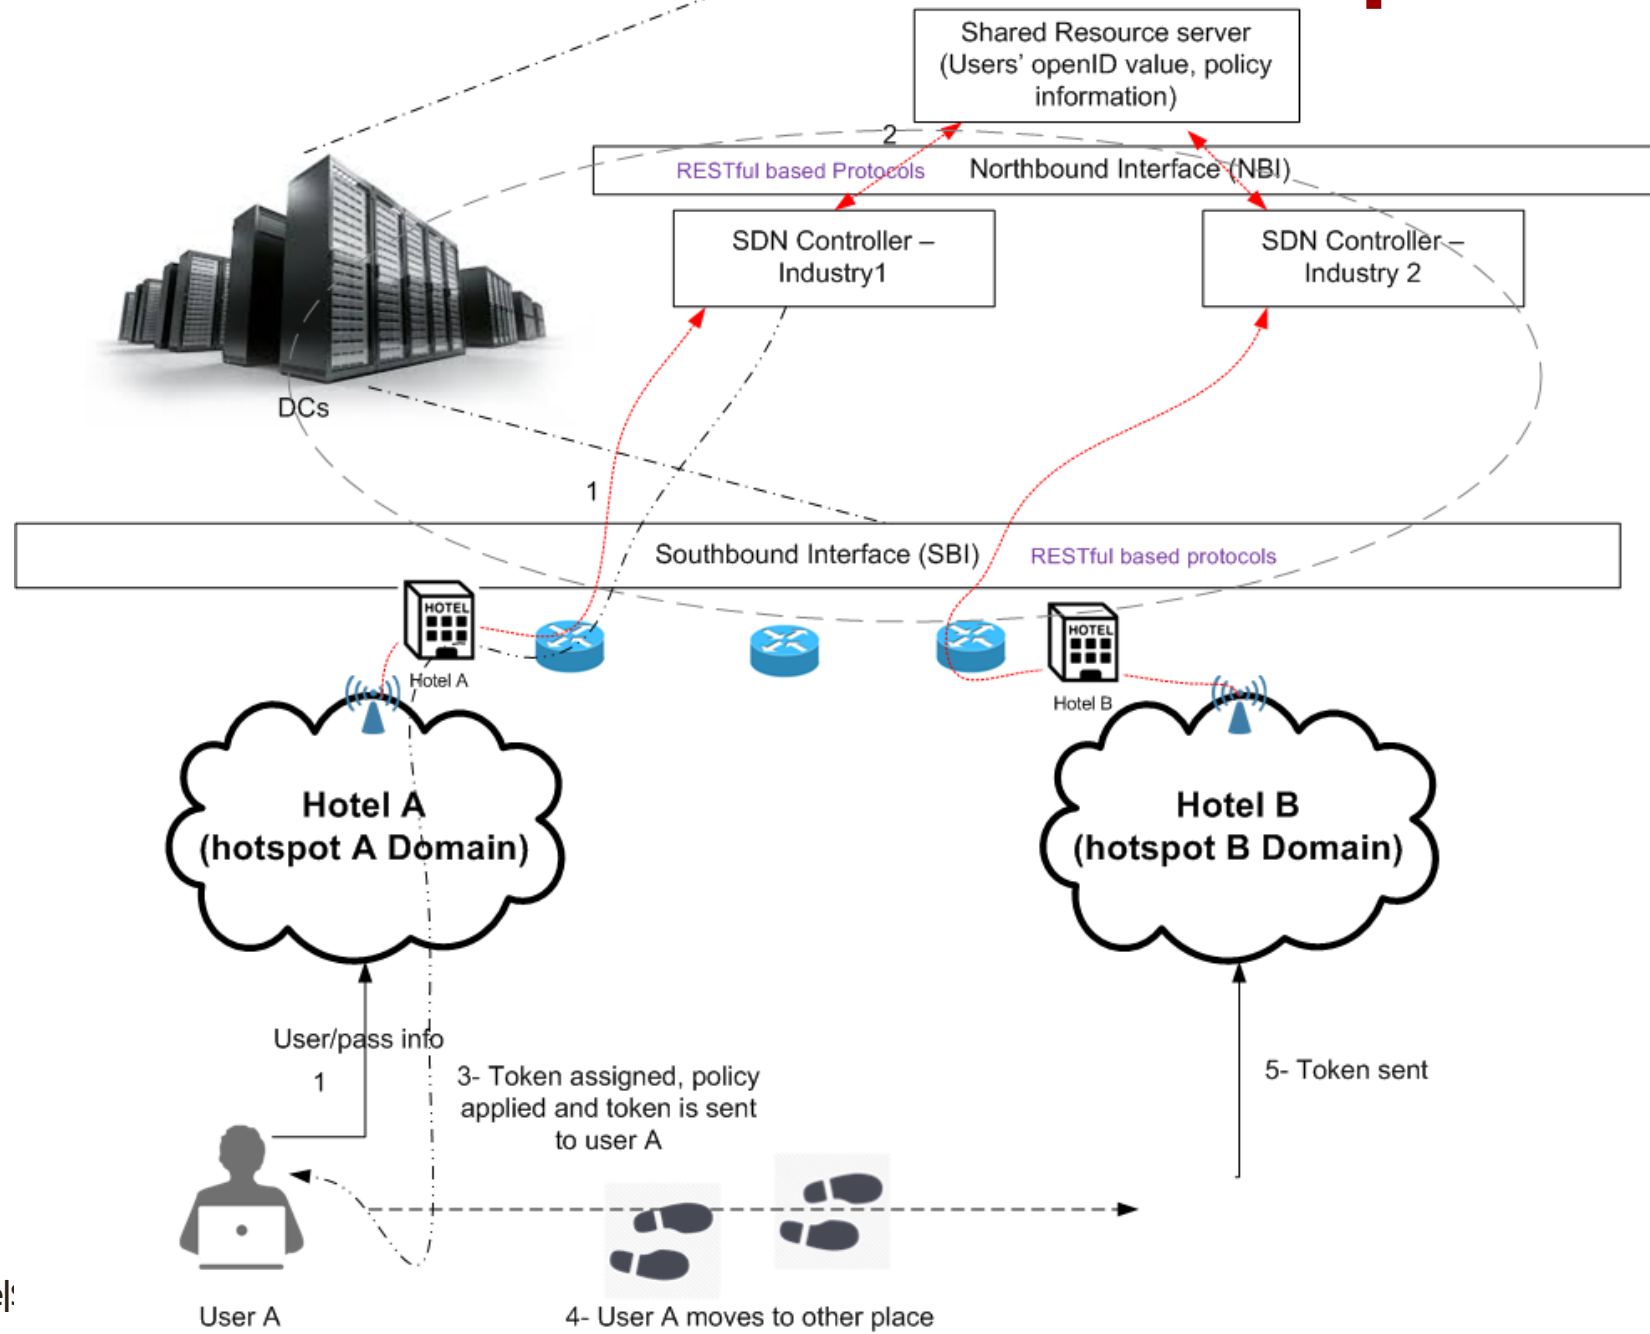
Shared Resource server (Users' openID value, policy information)

2

RESTful based Protocols

Northbound Interface (NBI)

SDN Controller – Industry1

SDN Controller – Industry 2

DCs

1

Southbound Interface (SBI)

RESTful based protocols

HOTEL

Hotel A

HOTEL

Hotel B

Hotel A (hotspot A Domain)

Hotel B (hotspot B Domain)

User/pass info

1

3- Token assigned, policy applied and token is sent to user A

5- Token sent

User A

4- User A moves to other place